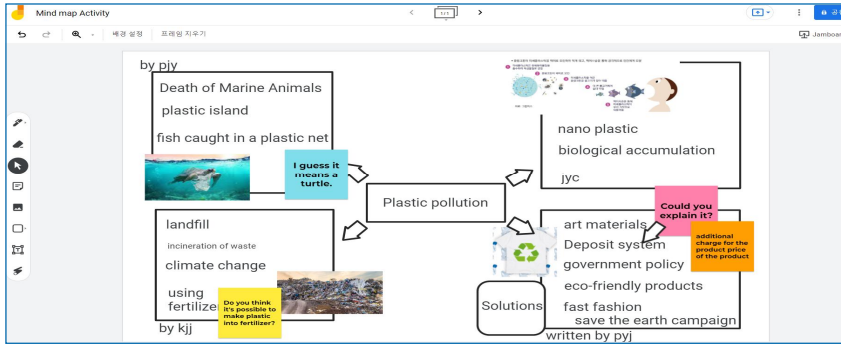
Mind map Activity

1 / 1

배경 설정 프레임 지우기

Jamboard

by pjy

Death of Marine Animals

plastic island

fish caught in a plastic net

I guess it means a turtle.

Plastic pollution

nano plastic

biological accumulation

jyc

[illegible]

landfill

incineration of waste

climate change

using fertilizer

Do you think it's possible to make plastic into fertilizer?

by kjj

Could you explain it?

art materials

Deposit system

additional charge for the product price of the product

government policy

eco-friendly products

Solutions

fast fashion

save the earth campaign

written by pyj